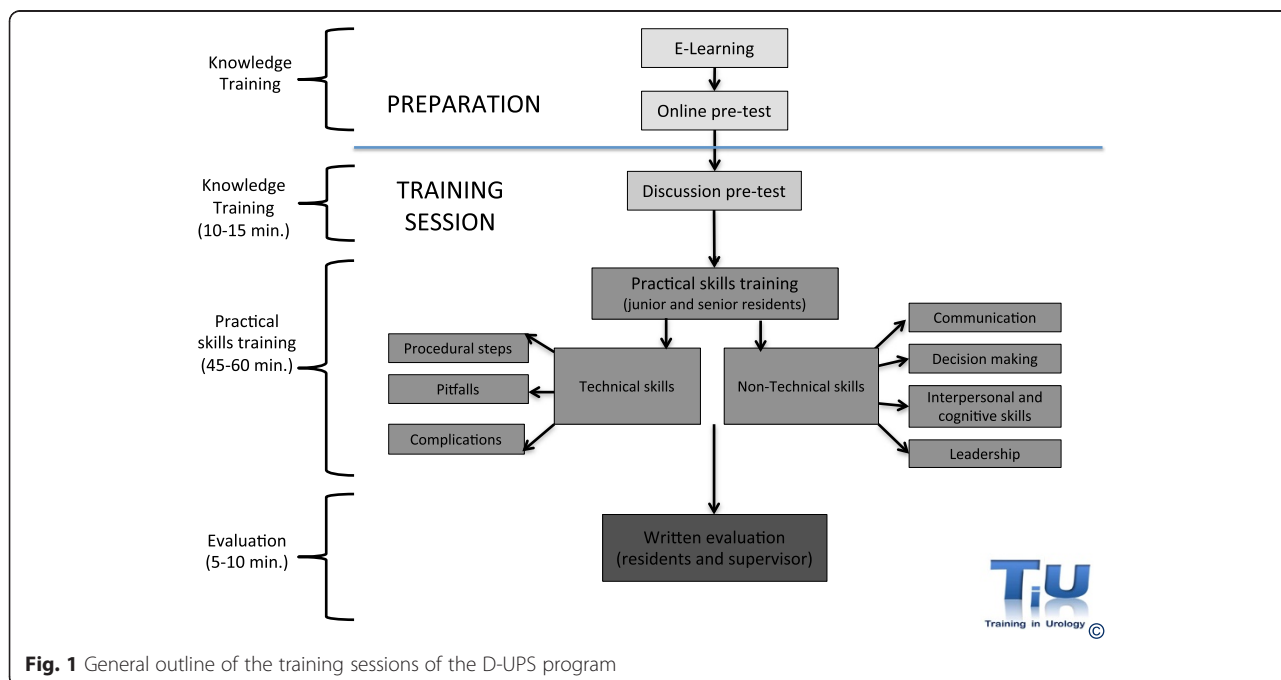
Knowledge Training

PREPARATION

E-Learning

Online pre-test

Knowledge Training (10-15 min.)

TRAINING SESSION

Discussion pre-test

Practical skills training (45-60 min.)

Practical skills training (junior and senior residents)

Procedural steps

Pitfalls

Complications

Technical skills

Non-Technical skills

Communication

Decision making

Interpersonal and cognitive skills

Leadership

Evaluation (5-10 min.)

Written evaluation (residents and supervisor)

TiU

Training in Urology ©

**Fig. 1** General outline of the training sessions of the D-UPS program